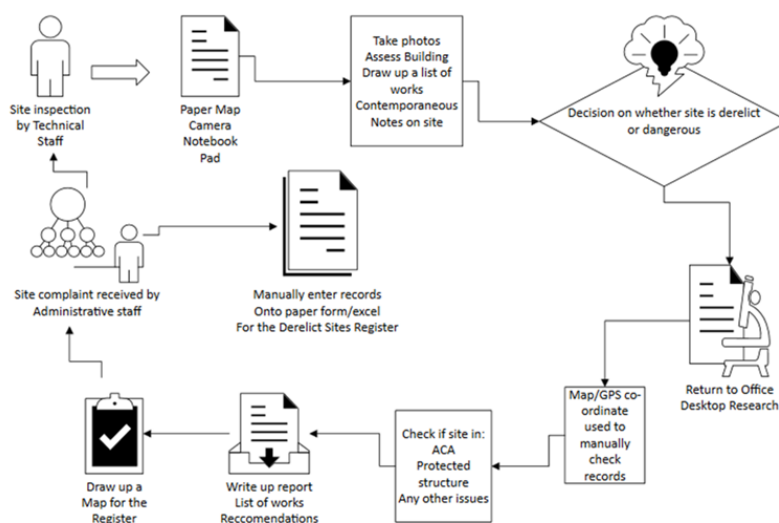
Site inspection by Technical Staff

Paper Map
Camera
Notebook
Pad

Take photos
Assess Building
Draw up a list of works
Contemporaneous Notes on site

Decision on whether site is derelict or dangerous

Site complaint received by Administrative staff

Manually enter records
Onto paper form/excel
For the Derelict Sites Register

Return to Office
Desktop Research

Map/GPS co-ordinate used to manually check records

Check if site in:
ACA
Protected structure
Any other issues

Write up report
List of works
Reccomendations

Draw up a Map for the Register